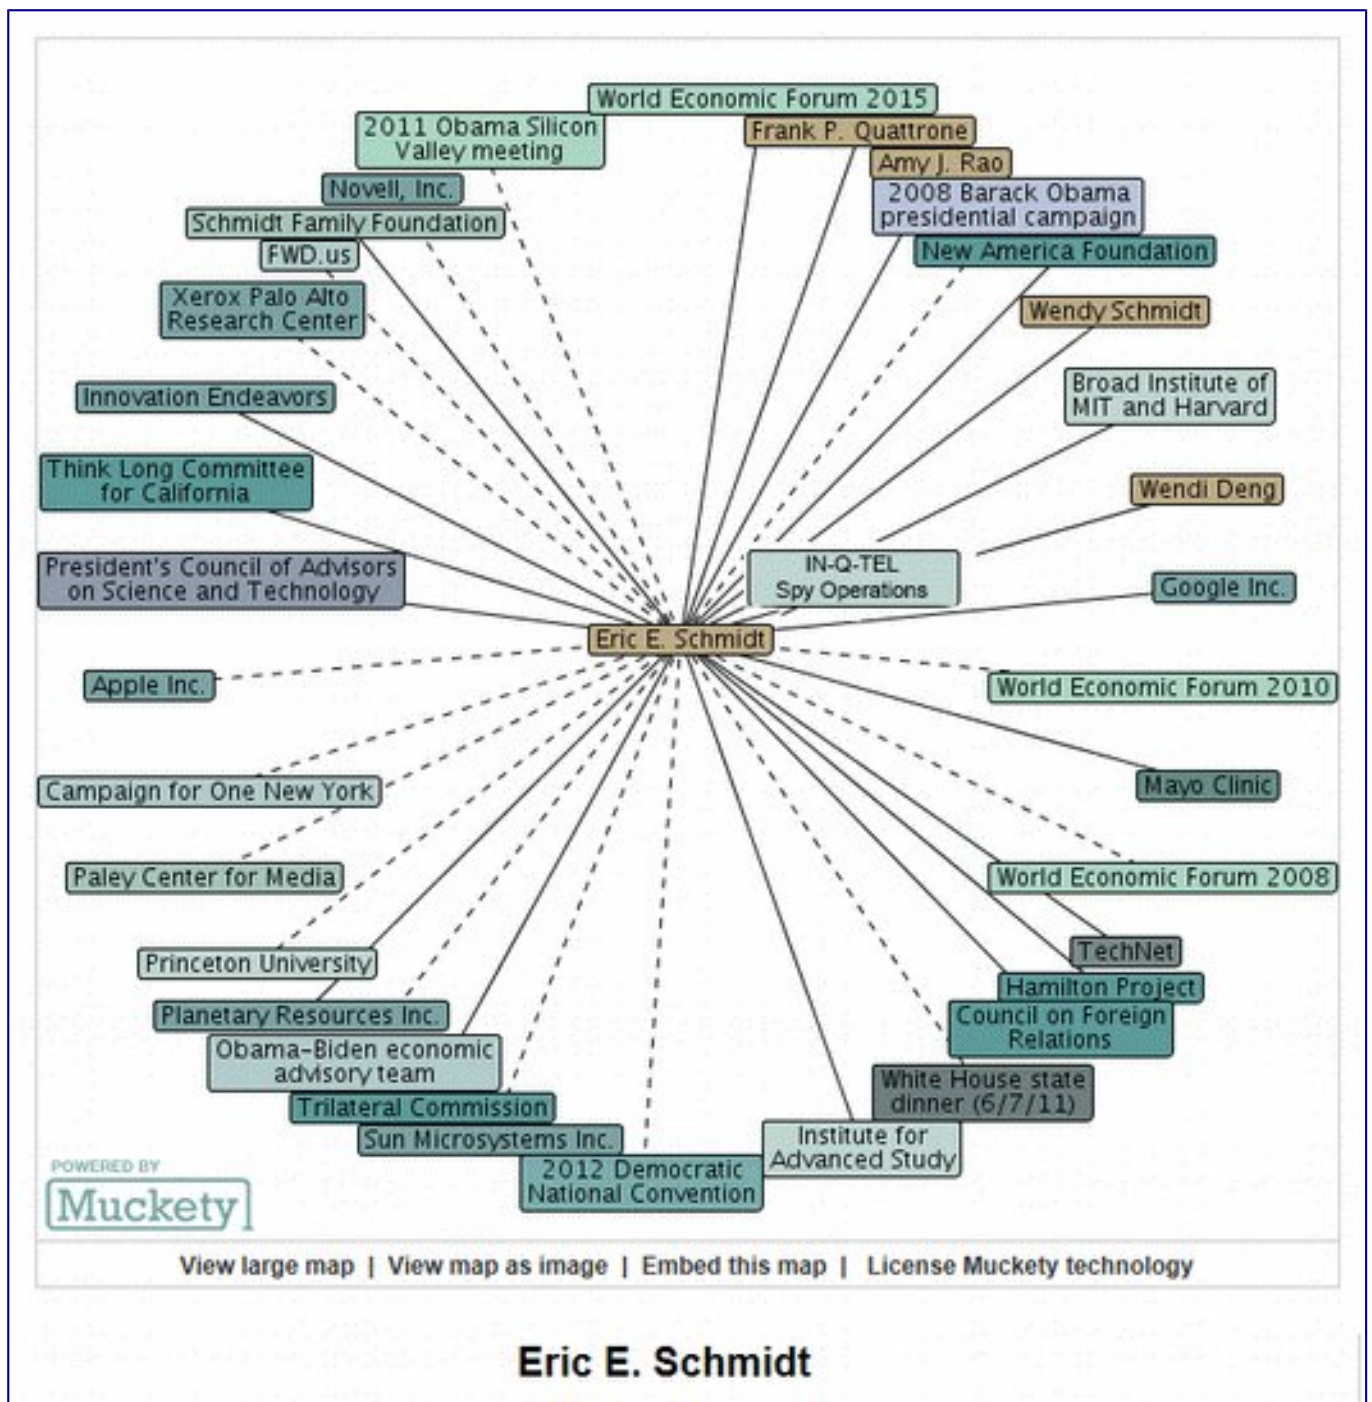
World Economic Forum 2015

2011 Obama Silicon Valley meeting

Frank P. Quattrone

Amy J. Rao

2008 Barack Obama presidential campaign

Novell, Inc.

Schmidt Family Foundation

FWD.us

New America Foundation

Xerox Palo Alto Research Center

Wendy Schmidt

Innovation Endeavors

Broad Institute of MIT and Harvard

Think Long Committee for California

Wendi Deng

IN-Q-TEL Spy Operations

President's Council of Advisors on Science and Technology

Google Inc.

Eric E. Schmidt

Apple Inc.

World Economic Forum 2010

Campaign for One New York

Mayo Clinic

Paley Center for Media

World Economic Forum 2008

Princeton University

TechNet

Hamilton Project

Planetary Resources Inc.

Council on Foreign Relations

Obama-Biden economic advisory team

White House state dinner (6/7/11)

Trilateral Commission

Sun Microsystems Inc.

Institute for Advanced Study

2012 Democratic National Convention

POWERED BY
Muckety

View large map | View map as image | Embed this map | License Muckety technology

Eric E. Schmidt